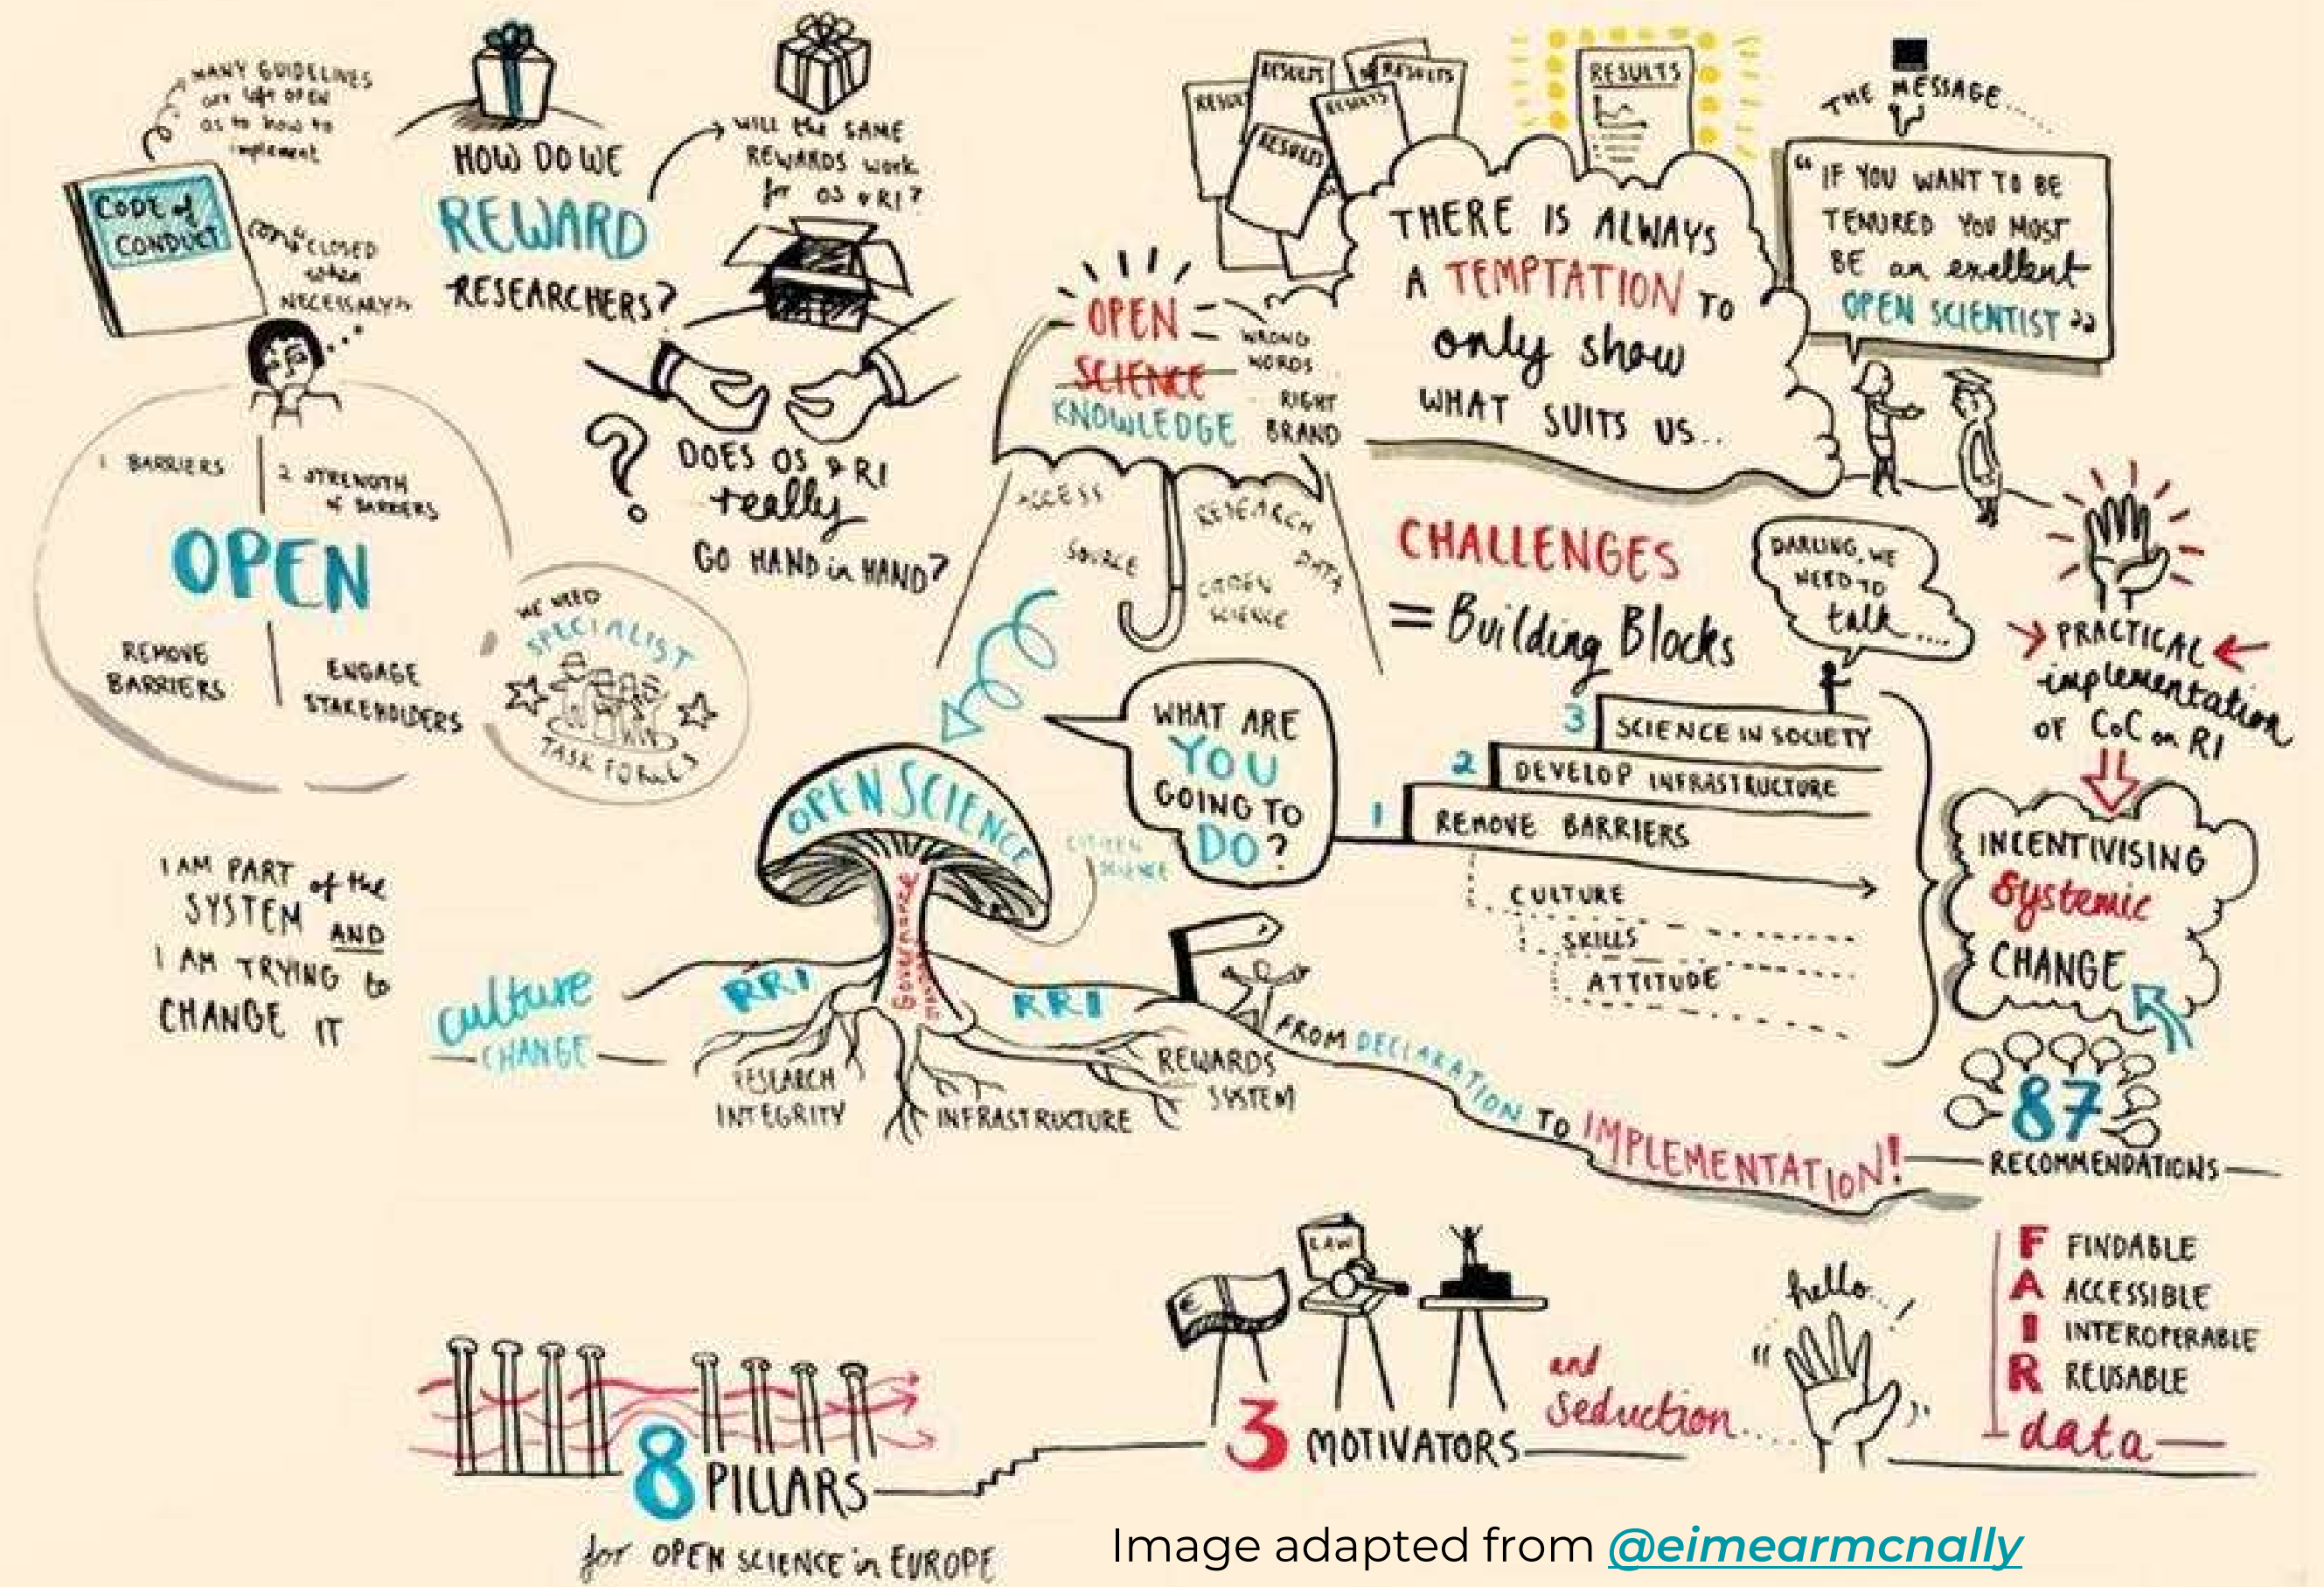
MANY GUIDELINES out left OPEN as to how to implement

CODE of CONDUCT

CONFIDENTIAL closed when NECESSARY!

HOW DO WE REWARD RESEARCHERS?

Will the SAME REWARDS work for OS & RI?

DOES OS & RI really GO HAND in HAND?

1 BARRIERS

2 STRENGTH of BARRIERS

OPEN

REMOVE BARRIERS

ENGAGE STAKEHOLDERS

WE NEED SPECIALIST TASK FORCES

RESULTS

RESULTS

RESULTS

RESULTS

RESULTS

RESULTS

THERE IS ALWAYS A TEMPTATION TO only show WHAT SUITS US..

THE MESSAGE.....

"IF YOU WANT TO BE TENURED YOU MUST BE an excellent OPEN SCIENTIST"

OPEN SCIENCE KNOWLEDGE

WRONG WORDS

RIGHT BRAND

ACCESS

SOURCE

RESEARCH DATA

CITIZEN SCIENCE

CHALLENGES = Building Blocks

DARLING, WE NEED TO talk....

PRACTICAL implementation OF CoC on RI

WHAT ARE YOU GOING TO DO?

3 SCIENCE IN SOCIETY

2 DEVELOP INFRASTRUCTURE

1 REMOVE BARRIERS

CULTURE

SKILLS

ATTITUDE

INCENTIVISING systemic CHANGE

87 RECOMMENDATIONS

I AM PART of the SYSTEM AND I AM TRYING to CHANGE IT

OPEN SCIENCE

CITIZEN SCIENCE

culture CHANGE

RRI

RRI

RESEARCH INTEGRITY

INFRASTRUCTURE

REWARDS SYSTEM

FROM DECLARATION TO IMPLEMENTATION!

LAW

3 MOTIVATORS

and Seduction.....

"hello...!"

F FINDABLE

A ACCESSIBLE

I INTEROPERABLE

R REUSABLE

data

8 PILLARS for OPEN SCIENCE in EUROPE

Image adapted from @eimearmcnally